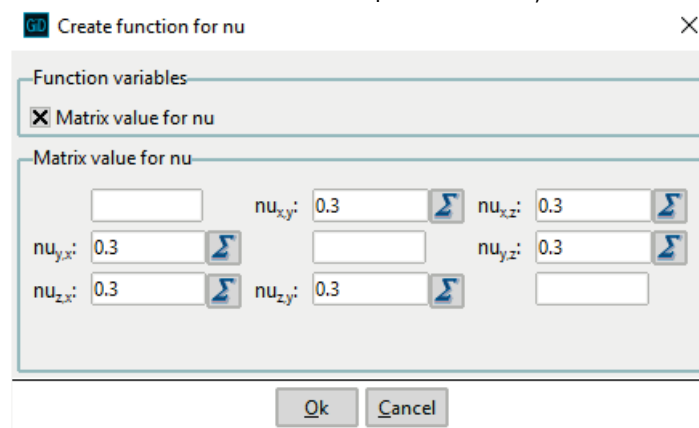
GiD Create function for nu
×

Function variables

☒ Matrix value for nu

Matrix value for nu

| | | |
|---|---|---|
| | $nu_{x,y}$: 0.3 Σ | $nu_{x,z}$: 0.3 Σ |
| $nu_{y,x}$: 0.3 Σ | | $nu_{y,z}$: 0.3 Σ |
| $nu_{z,x}$: 0.3 Σ | $nu_{z,y}$: 0.3 Σ | |

Ok Cancel